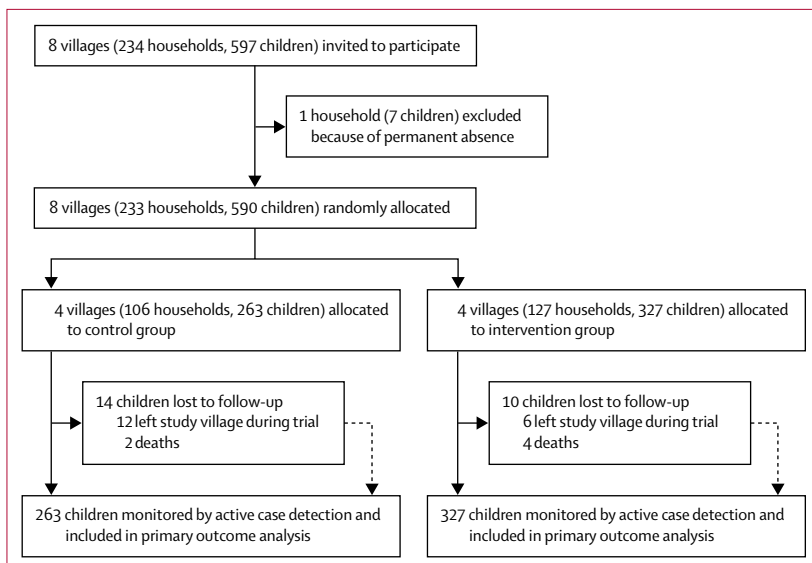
8 villages (234 households, 597 children) invited to participate

1 household (7 children) excluded because of permanent absence

8 villages (233 households, 590 children) randomly allocated

4 villages (106 households, 263 children) allocated to control group

4 villages (127 households, 327 children) allocated to intervention group

14 children lost to follow-up
12 left study village during trial
2 deaths

10 children lost to follow-up
6 left study village during trial
4 deaths

263 children monitored by active case detection and included in primary outcome analysis

327 children monitored by active case detection and included in primary outcome analysis